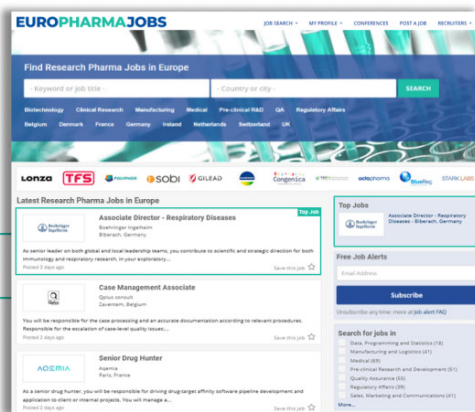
EUROPHARMAJOBS

JOB SEARCH MY PROFILE CONFERENCES POST A JOB RECRUITERS

Find Research Pharma Jobs in Europe

- Keyword or job title -

- Country or city -

SEARCH

Biotechnology Clinical Research Manufacturing Medical Pre-clinical R&D QA Regulatory Affairs

Belgium Denmark France Germany Ireland Netherlands Switzerland UK

LONZA TFS sobi GILEAD Congenica octapharma STARK LABS

Latest Research Pharma Jobs in Europe

Top Job

Boehringer Ingelheim

Associate Director - Respiratory Diseases

Boehringer Ingelheim
Biberach, Germany

As senior leader on both global and local leadership teams, you contribute to scientific and strategic direction for both immunology and respiratory research, in your exploratory...

Posted 3 days ago

Save this job

Case Management Associate

Qplus consult
Zaventem, Belgium

You will be responsible for the case processing and an accurate documentation according to relevant procedures. Responsible for the escalation of case-level quality issues...

Posted 3 days ago

Save this job

AOEMIA

Senior Drug Hunter

Aqemia
Paris, France

As a senior drug hunter, you will be responsible for driving drug-target affinity software pipeline development and application to client or internal projects. You will manage a...

Posted 3 days ago

Save this job

Top Jobs

Associate Director - Respiratory Diseases - Biberach, Germany

Free Job Alerts

Email Address

Subscribe

Unsubscribe any time: more at job alert FAQ

Search for jobs in

Data, Programming and Statistics (18)
Manufacturing and Logistics (41)
Medical (69)
Pre-clinical Research and Development (51)
Quality Assurance (55)
Regulatory Affairs (39)
Sales, Marketing and Communications (41)

More...